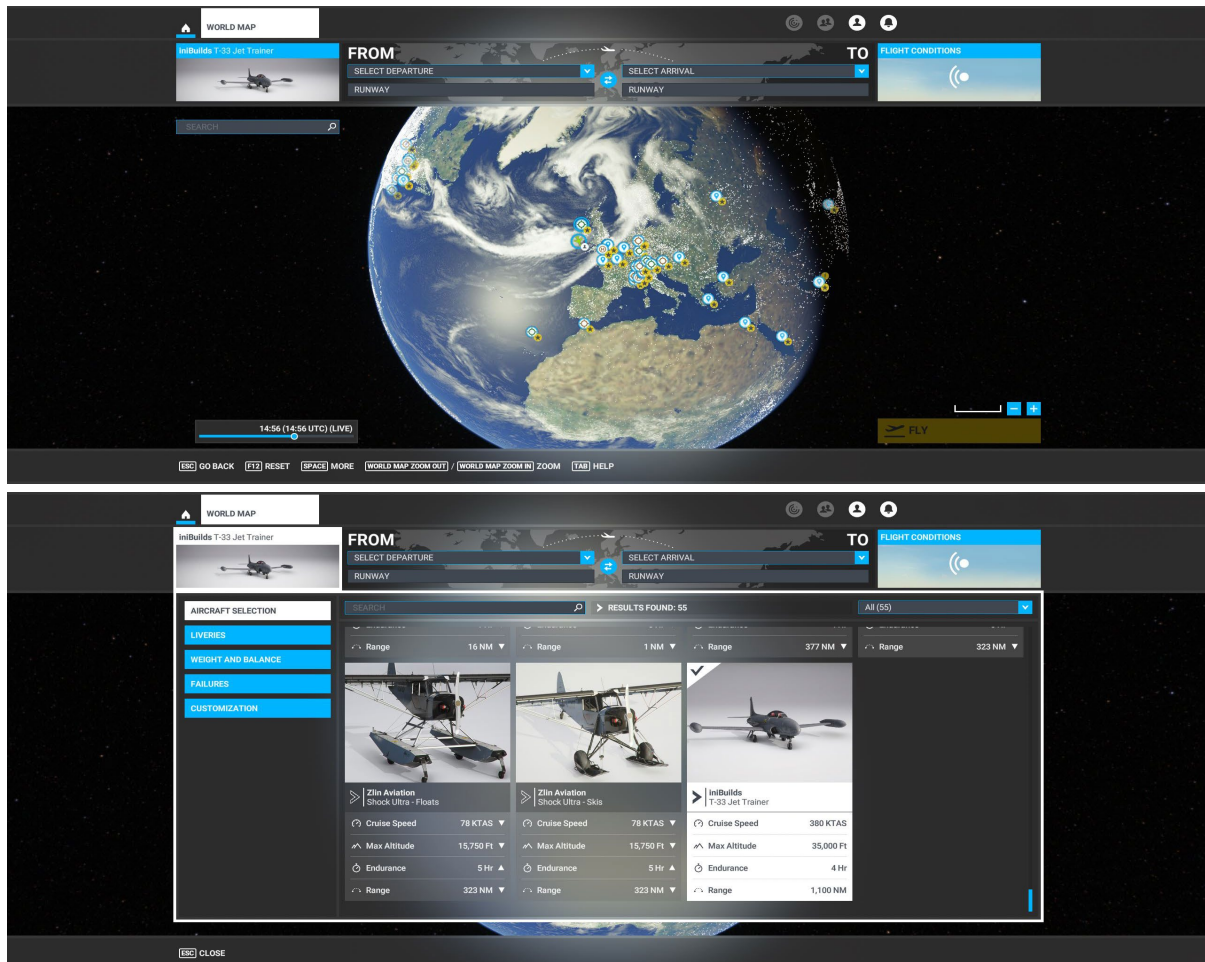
WORLD MAP

iniBuilds T-33 Jet Trainer

FROM
SELECT DEPARTURE
RUNWAY

TO
SELECT ARRIVAL
RUNWAY

FLIGHT CONDITIONS

SEARCH

14:56 (14:56 UTC) (LIVE)

FLY

ESC GO BACK F12 RESET SPACE MORE WORLD MAP ZOOM OUT / WORLD MAP ZOOM IN ZOOM TAB HELP

WORLD MAP

iniBuilds T-33 Jet Trainer

FROM
SELECT DEPARTURE
RUNWAY

TO
SELECT ARRIVAL
RUNWAY

FLIGHT CONDITIONS

AIRCRAFT SELECTION
LIVERIES
WEIGHT AND BALANCE
FAILURES
CUSTOMIZATION

SEARCH
RESULTS FOUND: 55
All (55)

Range 16 NM
Range 1 NM
Range 377 NM
Range 323 NM

Zlin Aviation
Shock Ultra - Floats
Cruise Speed 78 KTAS
Max Altitude 15,750 Ft
Endurance 5 Hr
Range 323 NM

Zlin Aviation
Shock Ultra - Skis
Cruise Speed 78 KTAS
Max Altitude 15,750 Ft
Endurance 5 Hr
Range 323 NM

iniBuilds
T-33 Jet Trainer
Cruise Speed 380 KTAS
Max Altitude 35,000 Ft
Endurance 4 Hr
Range 1,100 NM

ESC CLOSE